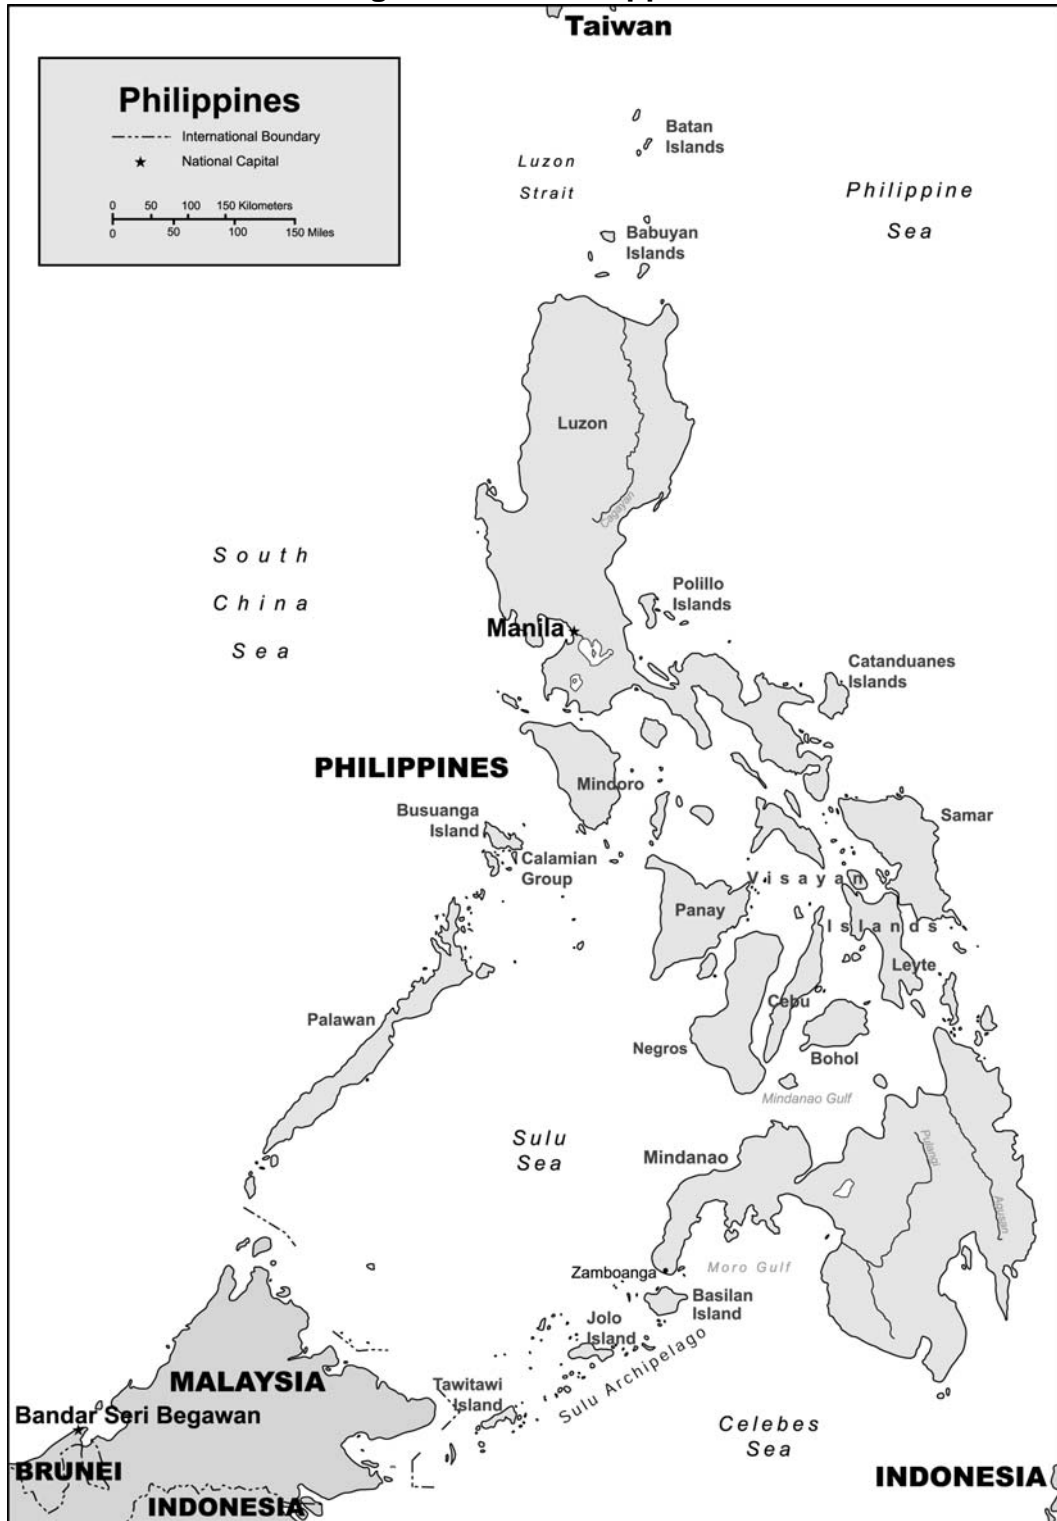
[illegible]
Taiwan

Philippines
International Boundary
National Capital
0 50 100 150 Kilometers
0 50 100 150 Miles

Batan Islands
Luzon Strait
Philippine Sea
Babuyan Islands
Luzon
Cagayan
South China Sea
Polillo Islands
Manila
Catanduanes Islands
PHILIPPINES
Mindoro
Busuanga Island
Samar
Calamian Group
Visayan Islands
Panay
Leyte
Palawan
Cebu
Negros
Bohol
Mindanao Gulf
Sulu Sea
Mindanao
Pulangi
Agusan
Zamboanga
Moro Gulf
Basilan Island
Jolo Island
Sulu Archipelago
MALAYSIA
Tawitawi Island
Bandar Seri Begawan
Celebes Sea
BRUNEI
INDONESIA
INDONESIA